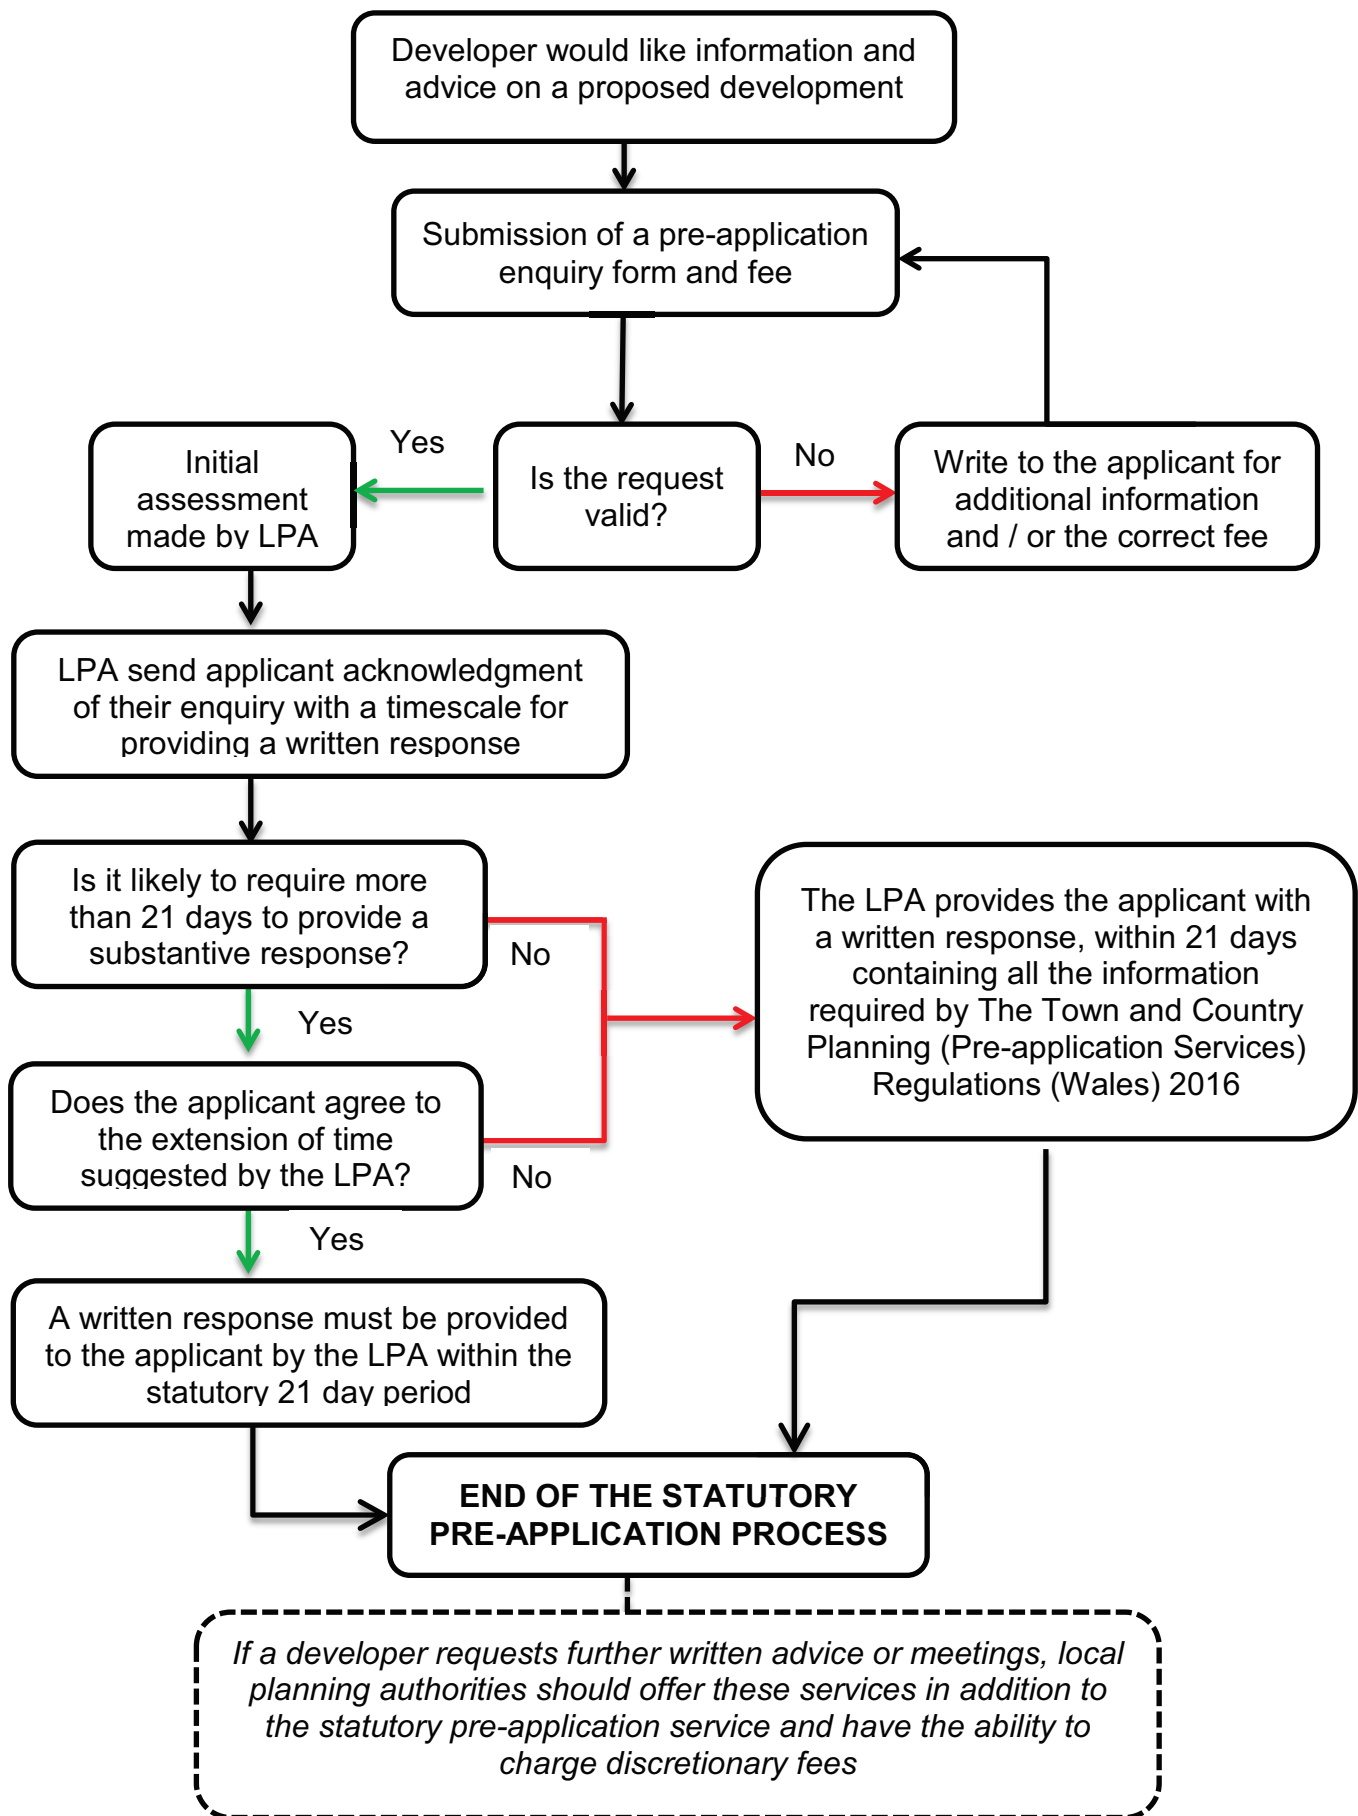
Developer would like information and advice on a proposed development

Submission of a pre-application enquiry form and fee

Yes

Initial assessment made by LPA

Is the request valid?

No

Write to the applicant for additional information and / or the correct fee

LPA send applicant acknowledgment of their enquiry with a timescale for providing a written response

Is it likely to require more than 21 days to provide a substantive response?

No

The LPA provides the applicant with a written response, within 21 days containing all the information required by The Town and Country Planning (Pre-application Services) Regulations (Wales) 2016

Yes

Does the applicant agree to the extension of time suggested by the LPA?

No

Yes

A written response must be provided to the applicant by the LPA within the statutory 21 day period

END OF THE STATUTORY PRE-APPLICATION PROCESS

If a developer requests further written advice or meetings, local planning authorities should offer these services in addition to the statutory pre-application service and have the ability to charge discretionary fees